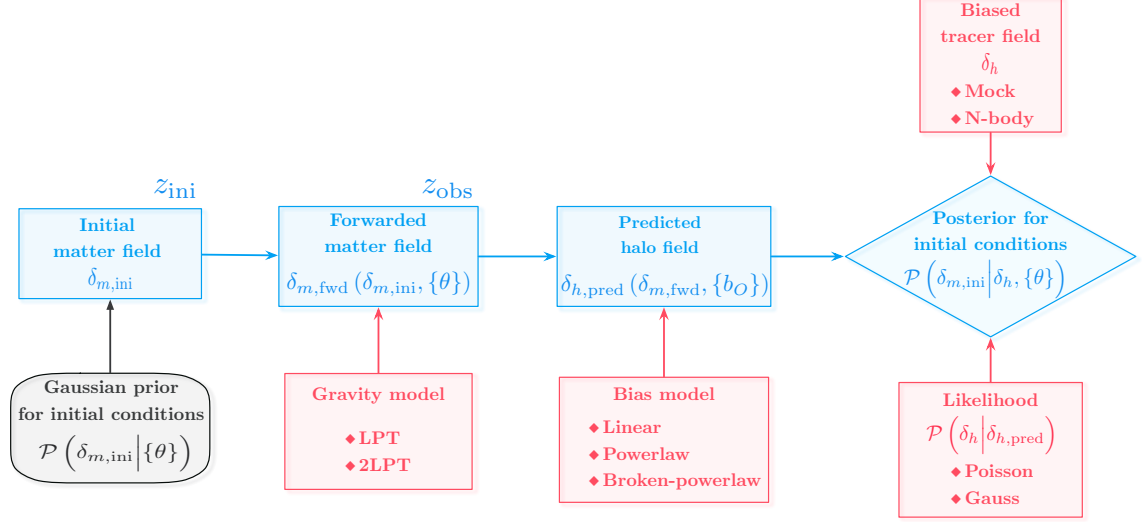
Biased tracer field
$\delta_h$
◆ Mock
◆ N-body

$z_{\rm ini}$

$z_{\rm obs}$

Initial matter field
$\delta_{m,\rm ini}$

Forwarded matter field
$\delta_{m,\rm fwd}\left(\delta_{m,\rm ini},\{\theta\}\right)$

Predicted halo field
$\delta_{h,\rm pred}\left(\delta_{m,\rm fwd},\{b_O\}\right)$

Posterior for initial conditions
$\mathcal{P}\left(\delta_{m,\rm ini}\middle|\delta_h,\{\theta\}\right)$

Gaussian prior for initial conditions
$\mathcal{P}\left(\delta_{m,\rm ini}\middle|\{\theta\}\right)$

Gravity model
◆ LPT
◆ 2LPT

Bias model
◆ Linear
◆ Powerlaw
◆ Broken-powerlaw

Likelihood
$\mathcal{P}\left(\delta_h\middle|\delta_{h,\rm pred}\right)$
◆ Poisson
◆ Gauss